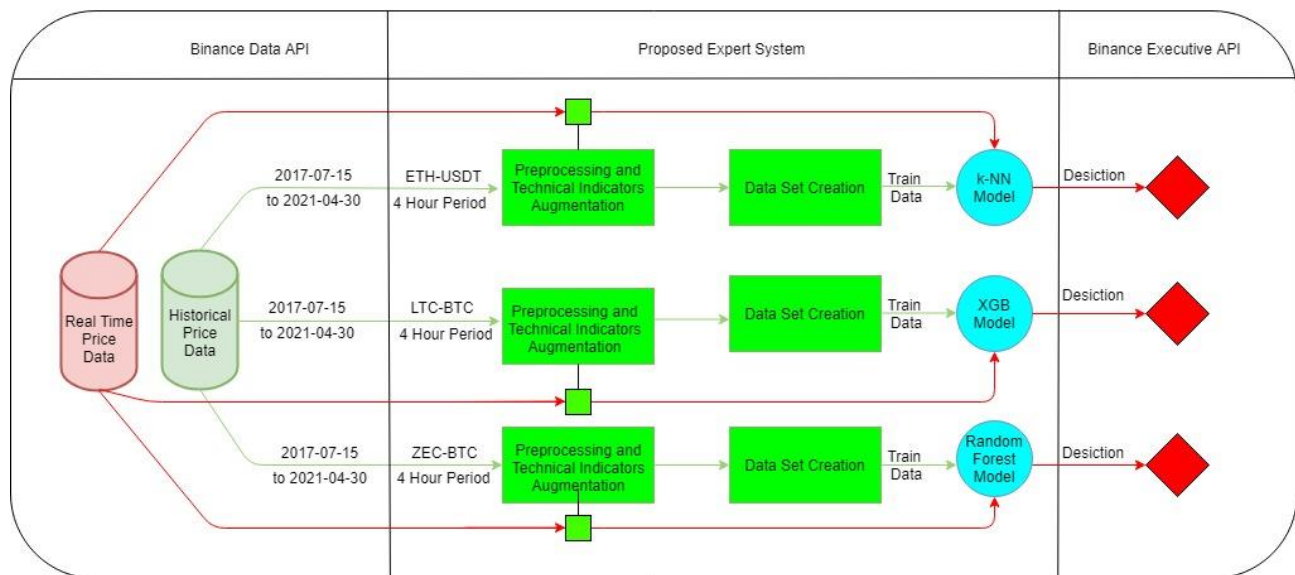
Binance Data API

Proposed Expert System

Binance Executive API

2017-07-15
to 2021-04-30

ETH-USDT
4 Hour Period

Preprocessing and Technical Indicators Augmentation

Data Set Creation

Train Data

k-NN Model

Desiction

Real Time Price Data

Historical Price Data

2017-07-15
to 2021-04-30

LTC-BTC
4 Hour Period

Preprocessing and Technical Indicators Augmentation

Data Set Creation

Train Data

XGB Model

Desiction

2017-07-15
to 2021-04-30

ZEC-BTC
4 Hour Period

Preprocessing and Technical Indicators Augmentation

Data Set Creation

Train Data

Random Forest Model

Desiction